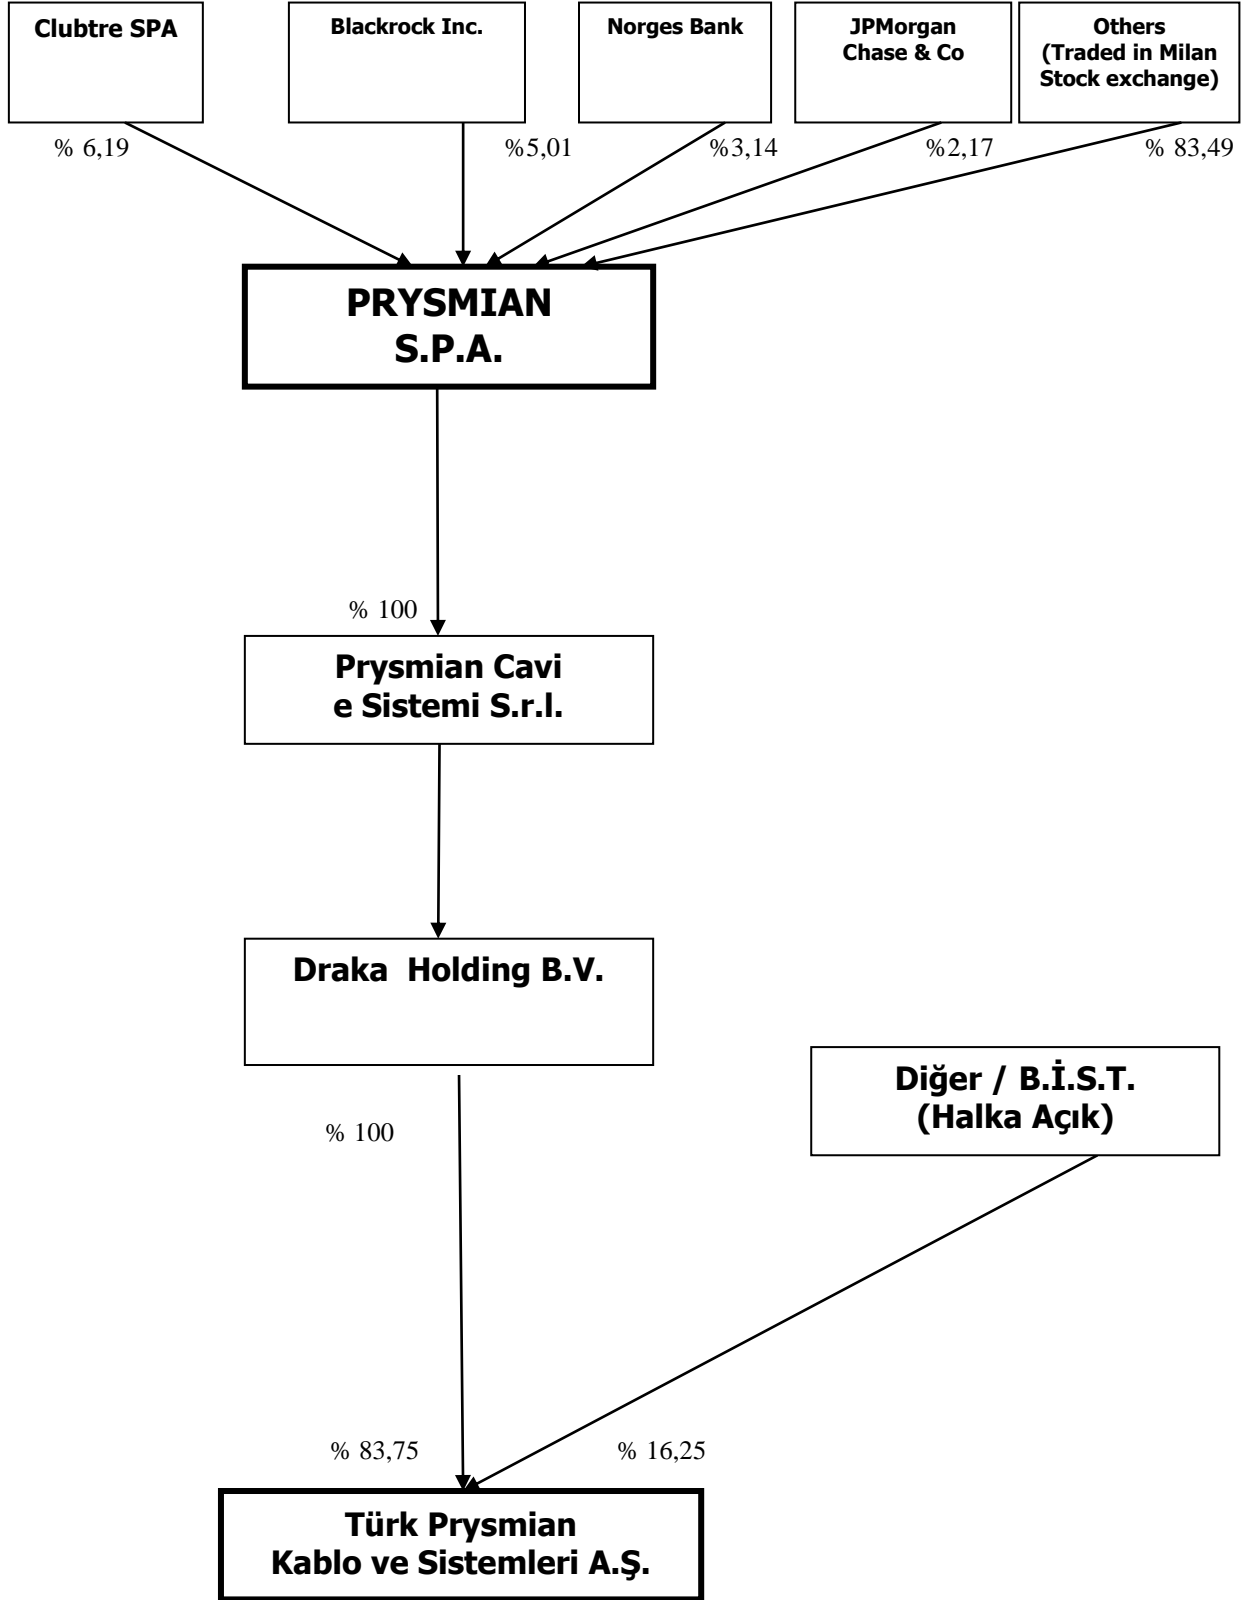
Clubtre SPA

Blackrock Inc.

Norges Bank

JPMorgan Chase & Co

Others (Traded in Milan Stock exchange)

% 6,19

%5,01

%3,14

%2,17

% 83,49

PRYSMIAN S.P.A.

% 100

Prysmian Cavi e Sistemi S.r.l.

Draka Holding B.V.

Diğer / B.İ.S.T. (Halka Açık)

% 100

% 83,75

% 16,25

Türk Prysmian Kablo ve Sistemleri A.Ş.